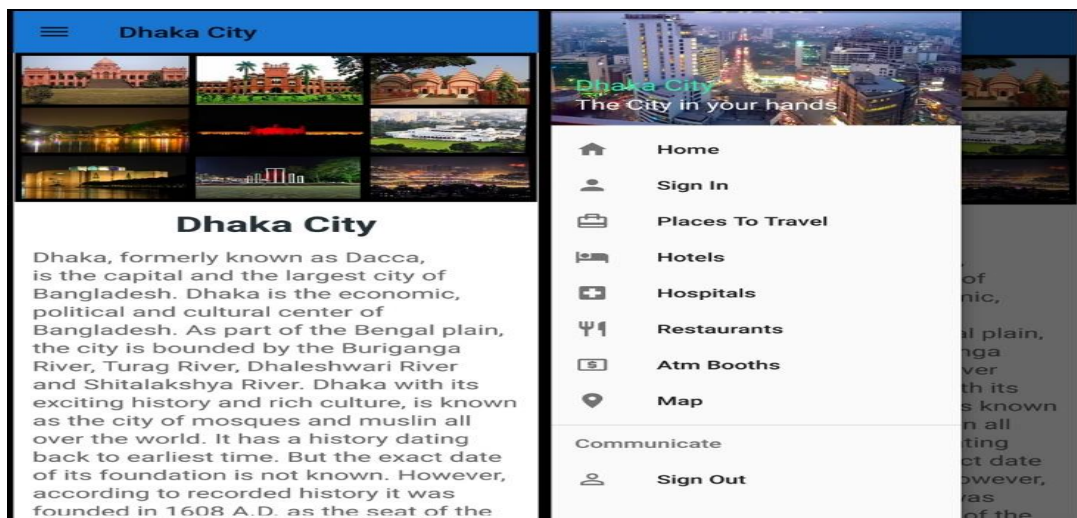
Dhaka City

Dhaka City

Dhaka, formerly known as Dacca, is the capital and the largest city of Bangladesh. Dhaka is the economic, political and cultural center of Bangladesh. As part of the Bengal plain, the city is bounded by the Buriganga River, Turag River, Dhaleshwari River and Shitalakshya River. Dhaka with its exciting history and rich culture, is known as the city of mosques and muslin all over the world. It has a history dating back to earliest time. But the exact date of its foundation is not known. However, according to recorded history it was founded in 1608 A.D. as the seat of the

Dhaka City
The City in your hands

Home
Sign In
Places To Travel
Hotels
Hospitals
Restaurants
Atm Booths
Map
Communicate
Sign Out

of
nic,
l plain,
nga
ver
th its
s known
n all
ting
ct date
owever,
vas
of the